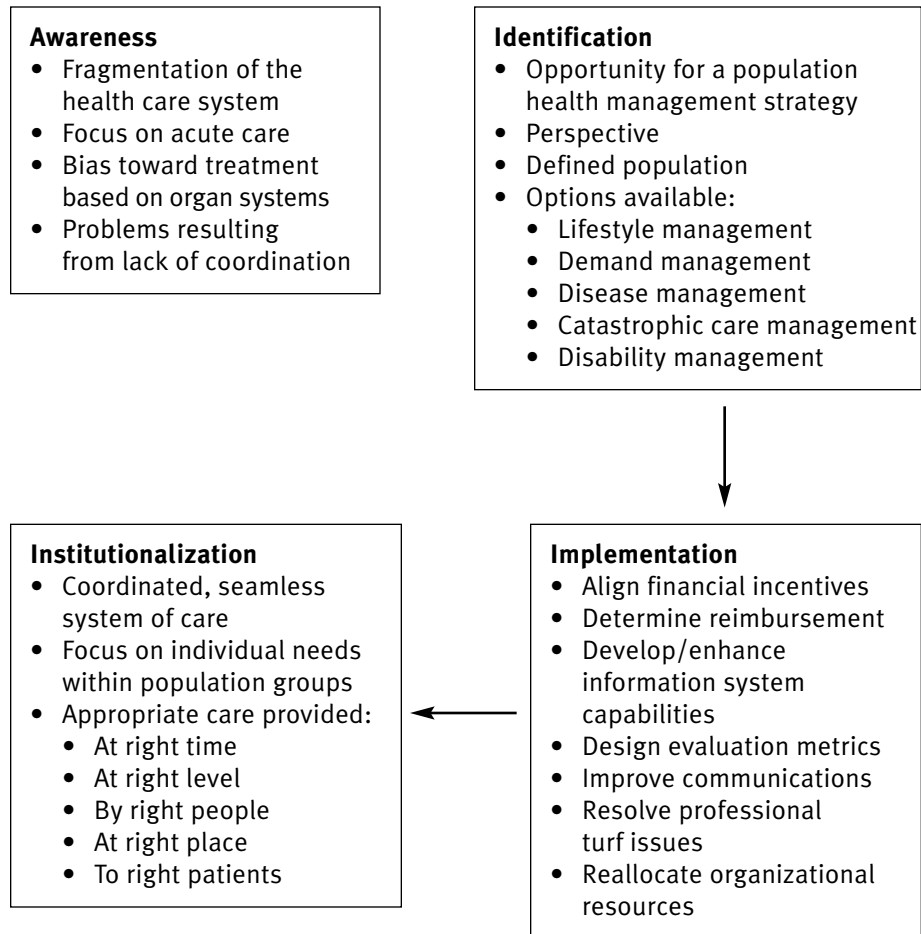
**Awareness**
- Fragmentation of the health care system
- Focus on acute care
- Bias toward treatment based on organ systems
- Problems resulting from lack of coordination

**Identification**
- Opportunity for a population health management strategy
- Perspective
- Defined population
- Options available:
  - Lifestyle management
  - Demand management
  - Disease management
  - Catastrophic care management
  - Disability management

**Implementation**
- Align financial incentives
- Determine reimbursement
- Develop/enhance information system capabilities
- Design evaluation metrics
- Improve communications
- Resolve professional turf issues
- Reallocate organizational resources

**Institutionalization**
- Coordinated, seamless system of care
- Focus on individual needs within population groups
- Appropriate care provided:
  - At right time
  - At right level
  - By right people
  - At right place
  - To right patients